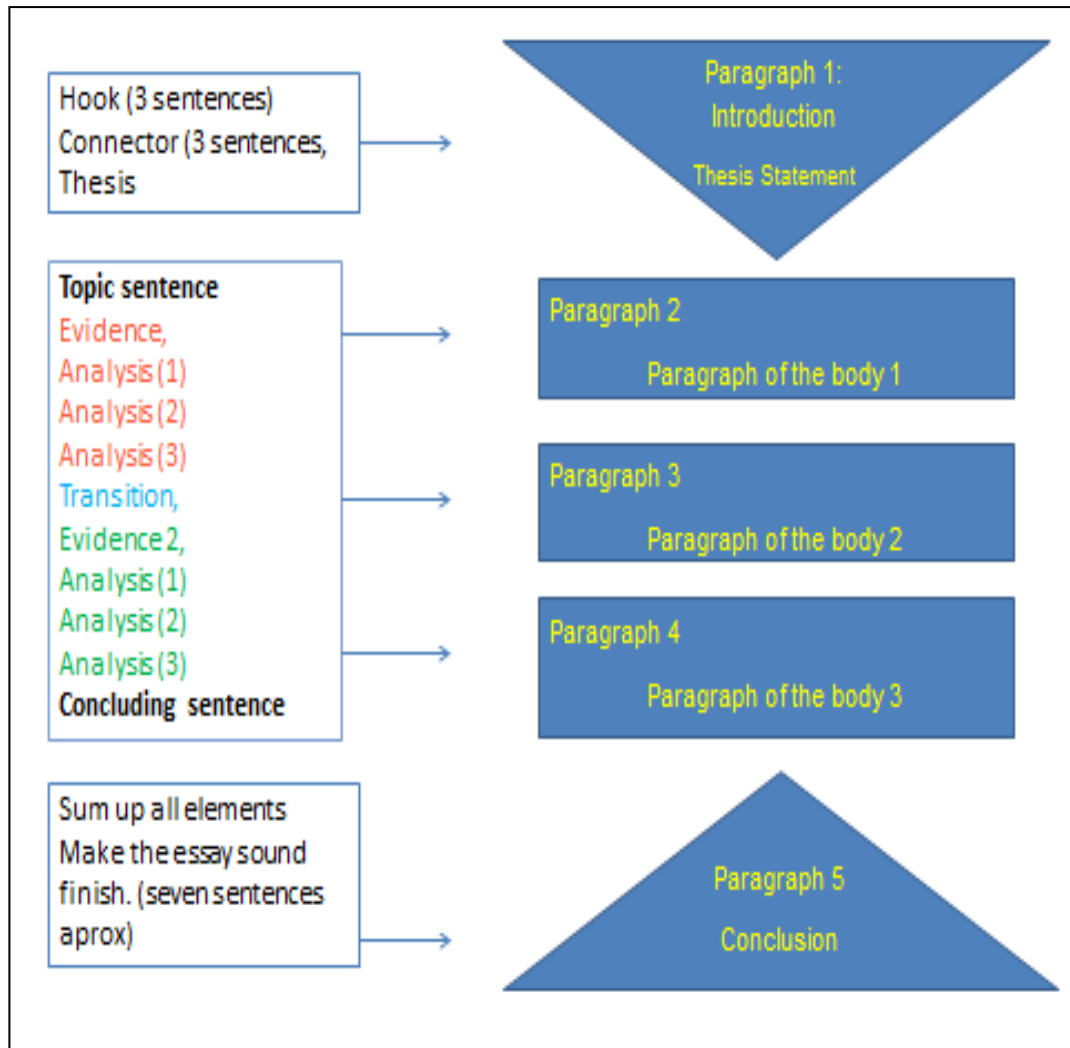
Hook (3 sentences)
Connector (3 sentences,
Thesis

Paragraph 1:
Introduction
Thesis Statement

Topic sentence
Evidence,
Analysis (1)
Analysis (2)
Analysis (3)
Transition,
Evidence 2,
Analysis (1)
Analysis (2)
Analysis (3)
Concluding sentence

Paragraph 2
Paragraph of the body 1

Paragraph 3
Paragraph of the body 2

Paragraph 4
Paragraph of the body 3

Sum up all elements
Make the essay sound finish. (seven sentences aprox)

Paragraph 5
Conclusion